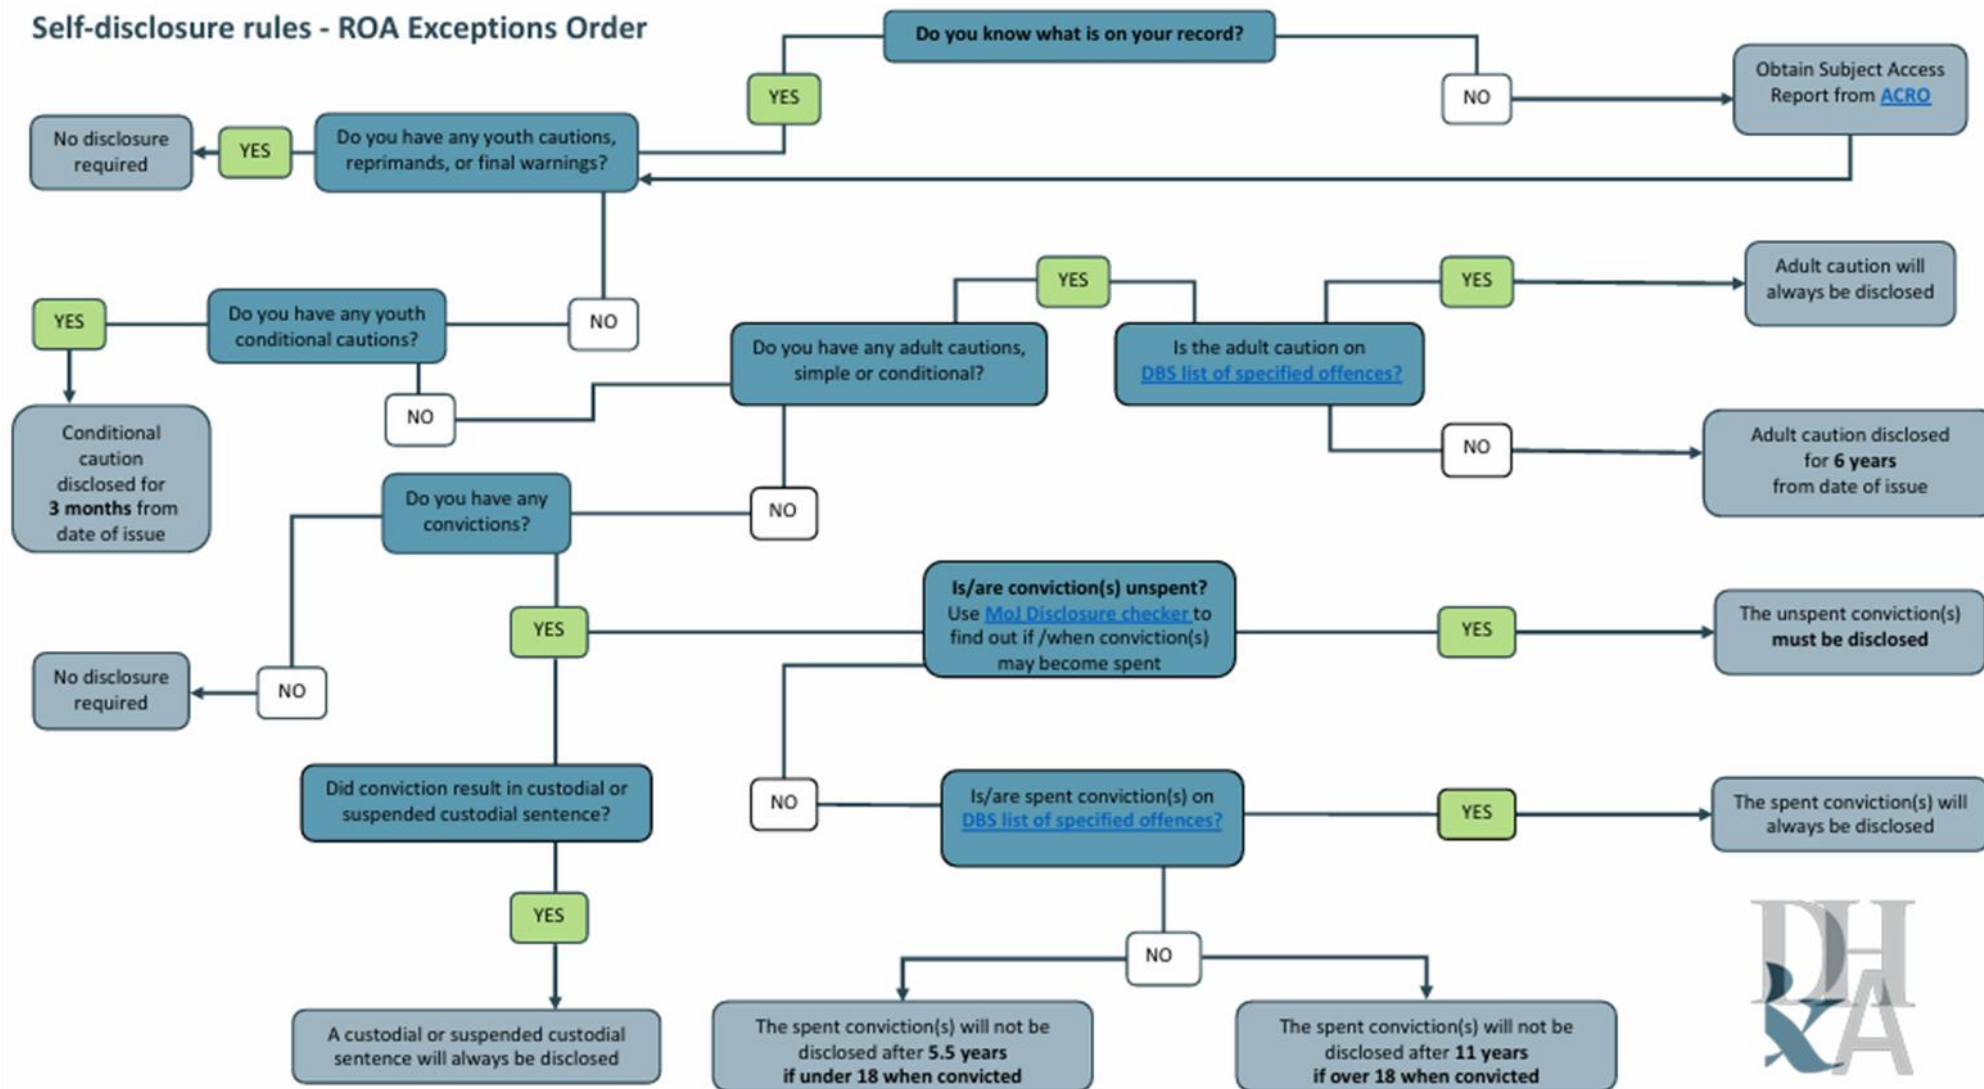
Self-disclosure rules - ROA Exceptions Order

Do you know what is on your record?

YES

NO

Obtain Subject Access Report from ACRO

No disclosure required

YES

Do you have any youth cautions, reprimands, or final warnings?

NO

YES

Do you have any youth conditional cautions?

Conditional caution disclosed for **3 months** from date of issue

NO

YES

Do you have any adult cautions, simple or conditional?

Is the adult caution on DBS list of specified offences?

YES

Adult caution will always be disclosed

NO

Adult caution disclosed for **6 years** from date of issue

Do you have any convictions?

NO

No disclosure required

NO

YES

**Is/are conviction(s) unspent?** Use MoJ Disclosure checker to find out if /when conviction(s) may become spent

YES

The unspent conviction(s) **must be disclosed**

Did conviction result in custodial or suspended custodial sentence?

NO

Is/are spent conviction(s) on DBS list of specified offences?

YES

The spent conviction(s) will always be disclosed

YES

A custodial or suspended custodial sentence will always be disclosed

NO

The spent conviction(s) will not be disclosed after **5.5 years if under 18 when convicted**

The spent conviction(s) will not be disclosed after **11 years if over 18 when convicted**

DHKA